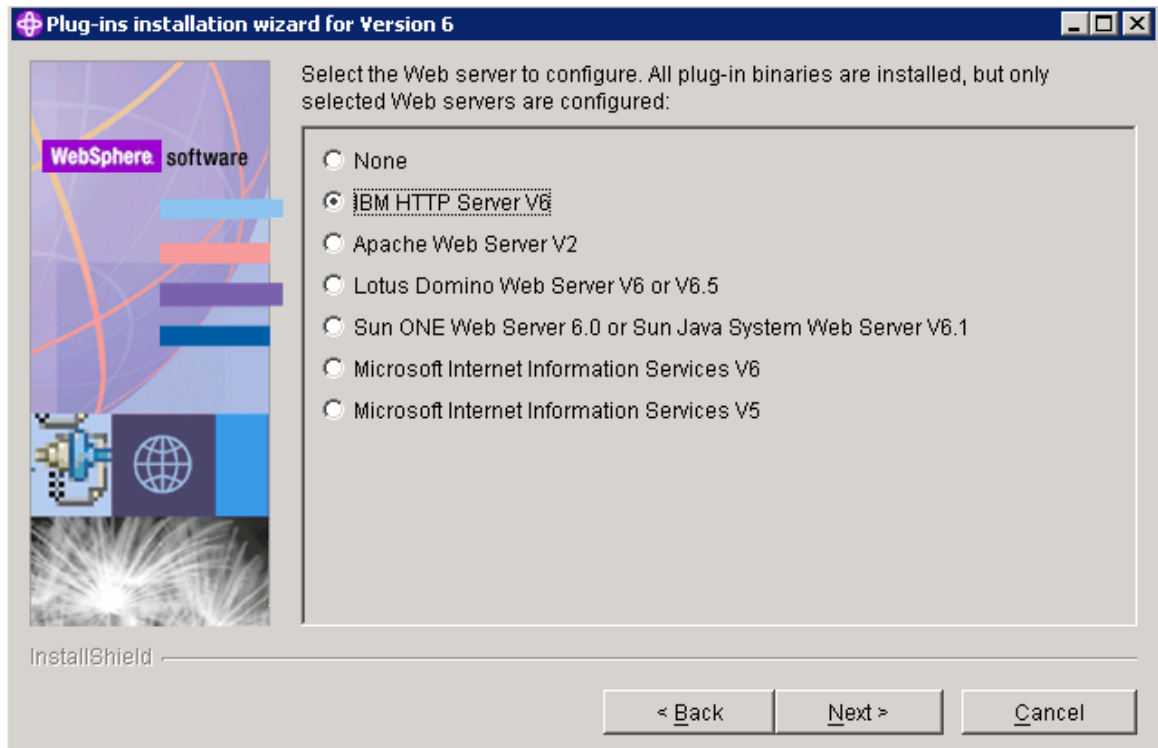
Plug-ins installation wizard for Version 6

WebSphere. software

Select the Web server to configure. All plug-in binaries are installed, but only selected Web servers are configured:

None

IBM HTTP Server V6

Apache Web Server V2

Lotus Domino Web Server V6 or V6.5

Sun ONE Web Server 6.0 or Sun Java System Web Server V6.1

Microsoft Internet Information Services V6

Microsoft Internet Information Services V5

InstallShield

< Back

Next >

Cancel